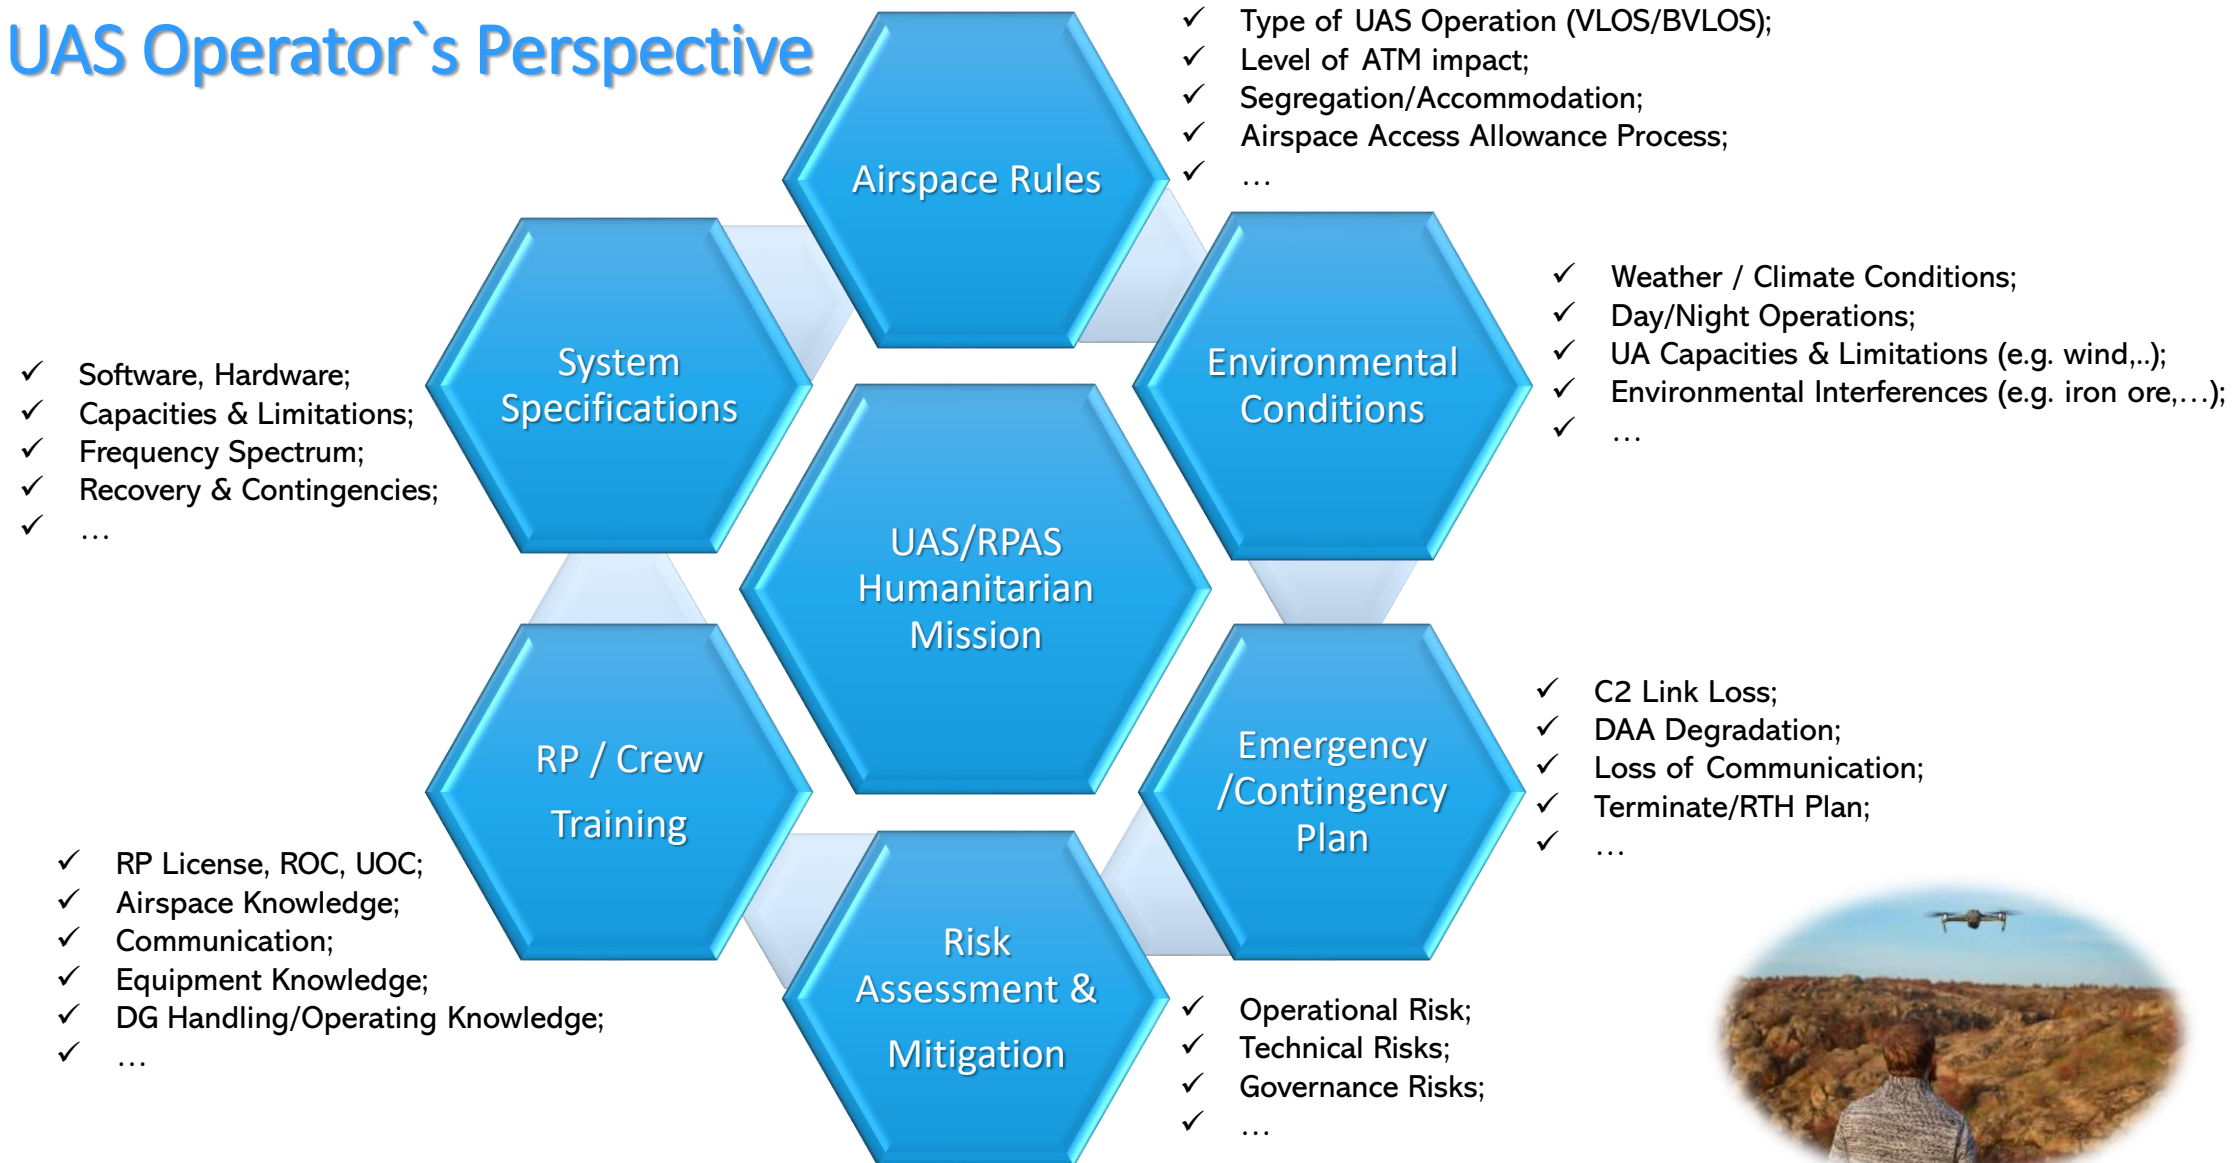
UAS Operator`s Perspective

Airspace Rules

✓ Type of UAS Operation (VLOS/BVLOS);
✓ Level of ATM impact;
✓ Segregation/Accommodation;
✓ Airspace Access Allowance Process;
✓ …

System Specifications

✓ Software, Hardware;
✓ Capacities & Limitations;
✓ Frequency Spectrum;
✓ Recovery & Contingencies;
✓ …

Environmental Conditions

✓ Weather / Climate Conditions;
✓ Day/Night Operations;
✓ UA Capacities & Limitations (e.g. wind,..);
✓ Environmental Interferences (e.g. iron ore,…);
✓ …

UAS/RPAS Humanitarian Mission

RP / Crew Training

✓ RP License, ROC, UOC;
✓ Airspace Knowledge;
✓ Communication;
✓ Equipment Knowledge;
✓ DG Handling/Operating Knowledge;
✓ …

Emergency /Contingency Plan

✓ C2 Link Loss;
✓ DAA Degradation;
✓ Loss of Communication;
✓ Terminate/RTH Plan;
✓ …

Risk Assessment & Mitigation

✓ Operational Risk;
✓ Technical Risks;
✓ Governance Risks;
✓ …